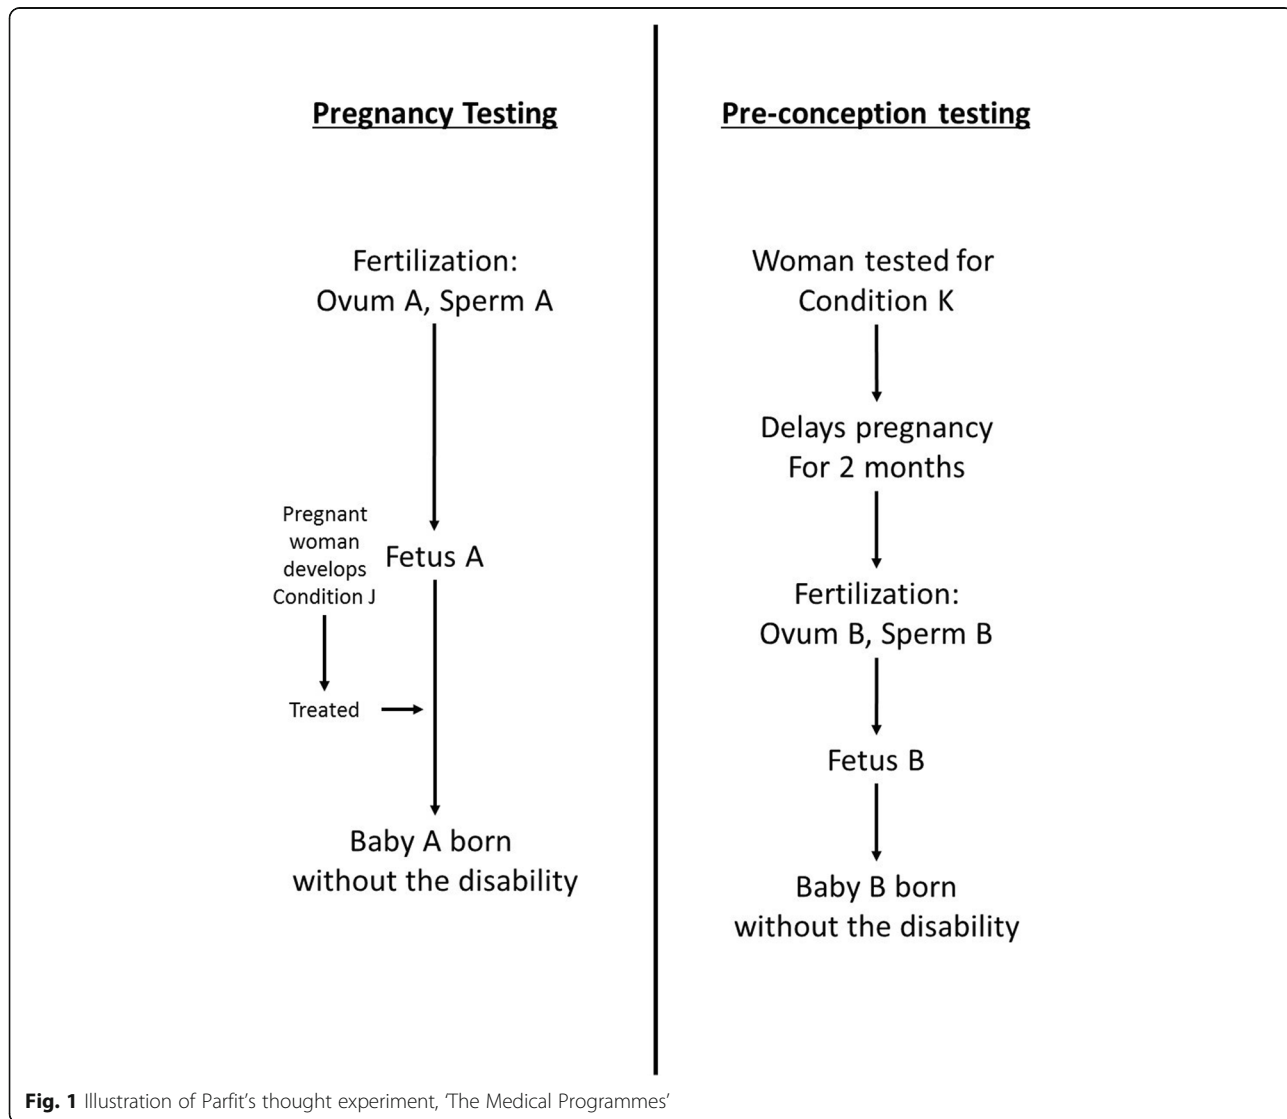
Pregnancy Testing

Fertilization:
Ovum A, Sperm A

Pregnant woman develops Condition J

Fetus A

Treated

Baby A born
without the disability

Pre-conception testing

Woman tested for
Condition K

Delays pregnancy
For 2 months

Fertilization:
Ovum B, Sperm B

Fetus B

Baby B born
without the disability

Fig. 1 Illustration of Parfit's thought experiment, 'The Medical Programmes'